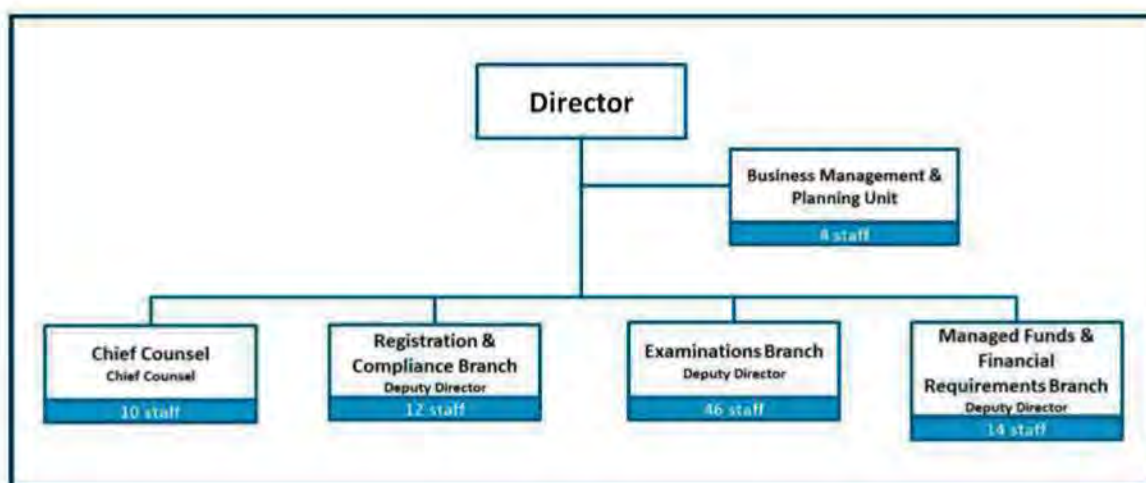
Director

Business Management & Planning Unit
4 staff

Chief Counsel
Chief Counsel
10 staff

Registration & Compliance Branch
Deputy Director
12 staff

Examinations Branch
Deputy Director
46 staff

Managed Funds & Financial Requirements Branch
Deputy Director
14 staff